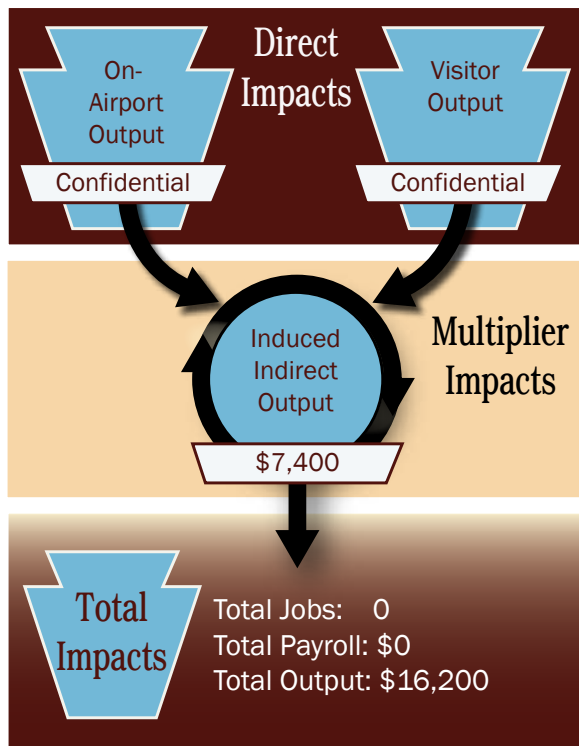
On-Airport Output

Confidential

Direct Impacts

Visitor Output

Confidential

Induced Indirect Output

Multiplier Impacts

$7,400

Total Impacts

Total Jobs: 0
Total Payroll: $0
Total Output: $16,200